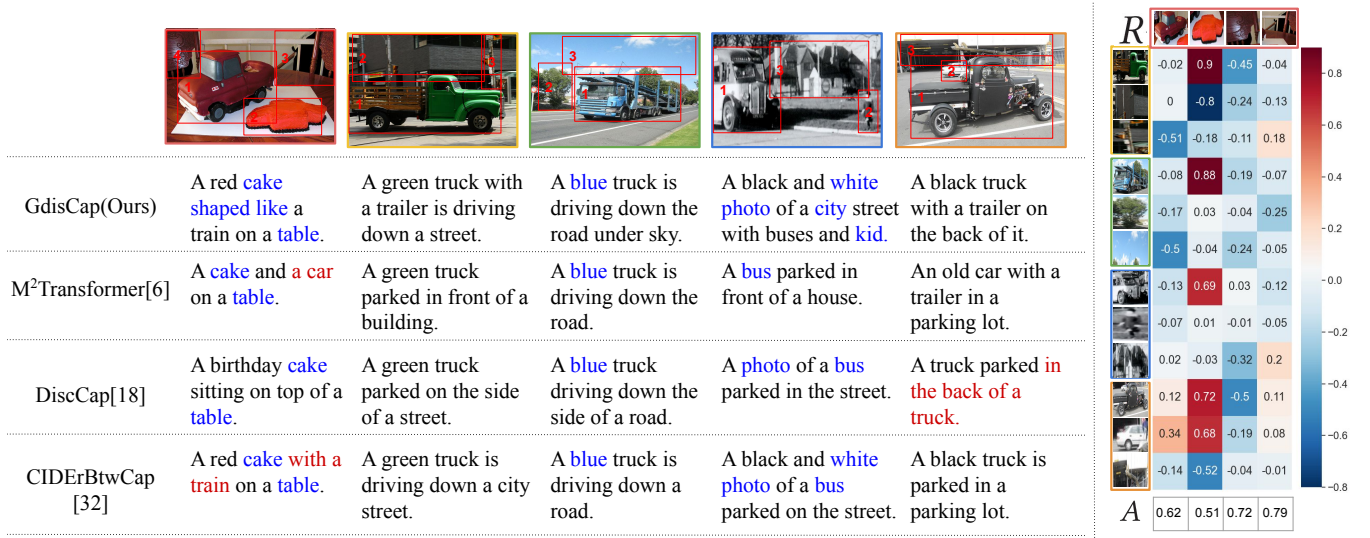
| | | | | | |
|---|---|---|---|---|---|
| GdisCap(Ours) | A red cake shaped like a train on a table. | A green truck with a trailer is driving down a street. | A blue truck is driving down the road under sky. | A black and white photo of a city street with buses and kid. | A black truck with a trailer on the back of it. |
| M$^2$Transformer[6] | A cake and a car on a table. | A green truck parked in front of a building. | A blue truck is driving down the road. | A bus parked in front of a house. | An old car with a trailer in a parking lot. |
| DiscCap[18] | A birthday cake sitting on top of a table. | A green truck parked on the side of a street. | A blue truck driving down the side of a road. | A photo of a bus parked in the street. | A truck parked in the back of a truck. |
| CIDErBtwCap [32] | A red cake with a train on a table. | A green truck is driving down a city street. | A blue truck is driving down a road. | A black and white photo of a bus parked on the street. | A black truck is parked in a parking lot. |

$R$

| | | | |
|---|---|---|---|
| -0.02 | 0.9 | -0.45 | -0.04 |
| 0 | -0.8 | -0.24 | -0.13 |
| -0.51 | -0.18 | -0.11 | 0.18 |
| -0.08 | 0.88 | -0.19 | -0.07 |
| -0.17 | 0.03 | -0.04 | -0.25 |
| -0.5 | -0.04 | -0.24 | -0.05 |
| -0.13 | 0.69 | 0.03 | -0.12 |
| -0.07 | 0.01 | -0.01 | -0.05 |
| 0.02 | -0.03 | -0.32 | 0.2 |
| 0.12 | 0.72 | -0.5 | 0.11 |
| 0.34 | 0.68 | -0.19 | 0.08 |
| -0.14 | -0.52 | -0.04 | -0.01 |

0.8 0.6 0.4 0.2 0.0 −0.2 −0.4 −0.6 −0.8

$A$ 0.62 0.51 0.72 0.79